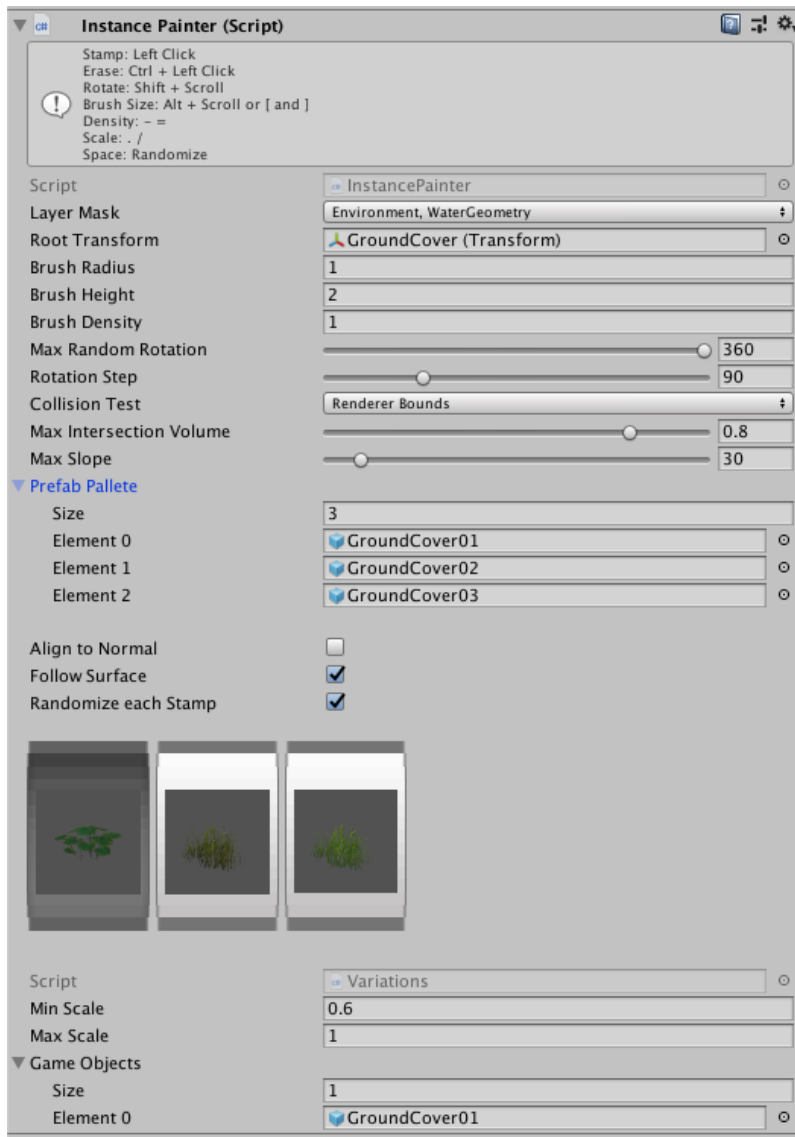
Instance Painter (Script)

Stamp: Left Click
Erase: Ctrl + Left Click
Rotate: Shift + Scroll
Brush Size: Alt + Scroll or [ and ]
Density: - =
Scale: . /
Space: Randomize

| | |
|---|---|
| Script | InstancePainter |
| Layer Mask | Environment, WaterGeometry |
| Root Transform | GroundCover (Transform) |
| Brush Radius | 1 |
| Brush Height | 2 |
| Brush Density | 1 |
| Max Random Rotation | 360 |
| Rotation Step | 90 |
| Collision Test | Renderer Bounds |
| Max Intersection Volume | 0.8 |
| Max Slope | 30 |

Prefab Pallete

| | |
|---|---|
| Size | 3 |
| Element 0 | GroundCover01 |
| Element 1 | GroundCover02 |
| Element 2 | GroundCover03 |

Align to Normal
Follow Surface
Randomize each Stamp

| | |
|---|---|
| Script | Variations |
| Min Scale | 0.6 |
| Max Scale | 1 |

Game Objects

| | |
|---|---|
| Size | 1 |
| Element 0 | GroundCover01 |